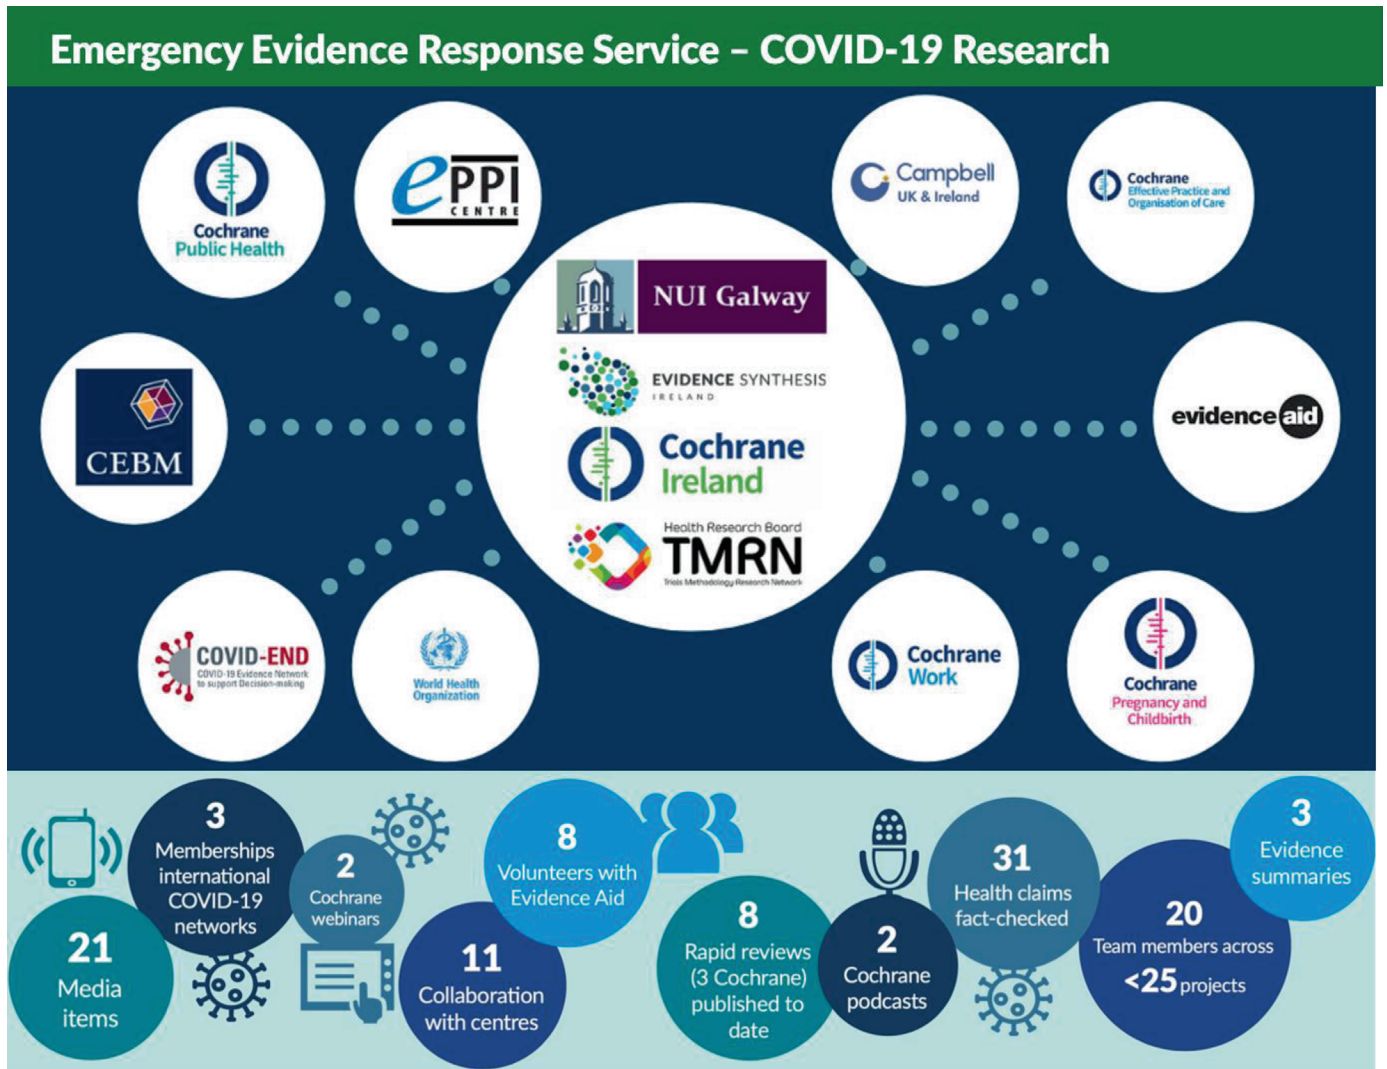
Emergency Evidence Response Service – COVID-19 Research

Cochrane Public Health

ePPI CENTRE

Campbell UK & Ireland

Cochrane Effective Practice and Organisation of Care

NUI Galway

EVIDENCE SYNTHESIS IRELAND

Cochrane Ireland

Health Research Board TMRN Trials Methodology Research Network

CEBM

evidence aid

COVID-END COVID-19 Evidence Network to support Decision-making

World Health Organization

Cochrane Work

Cochrane Pregnancy and Childbirth

3 Memberships international COVID-19 networks

21 Media items

2 Cochrane webinars

11 Collaboration with centres

8 Volunteers with Evidence Aid

8 Rapid reviews (3 Cochrane) published to date

2 Cochrane podcasts

31 Health claims fact-checked

3 Evidence summaries

20 Team members across <25 projects